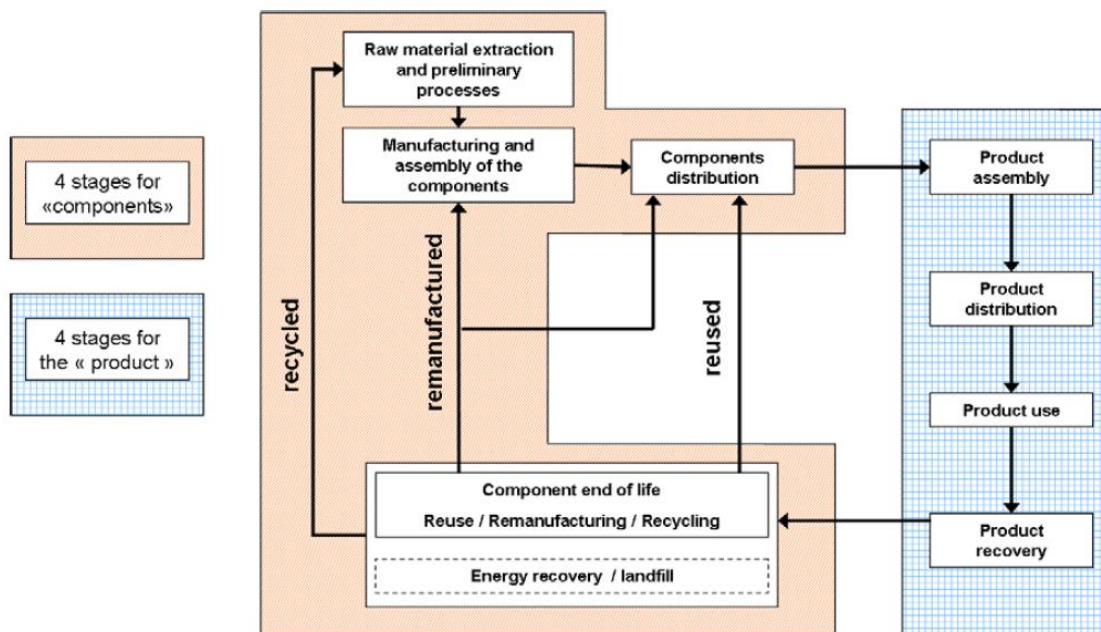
4 stages for «components»

4 stages for the « product »

Raw material extraction and preliminary processes

Manufacturing and assembly of the components

Components distribution

Product assembly

recycled

remanufactured

reused

Product distribution

Product use

Component end of life

Reuse / Remanufacturing / Recycling

Energy recovery / landfill

Product recovery